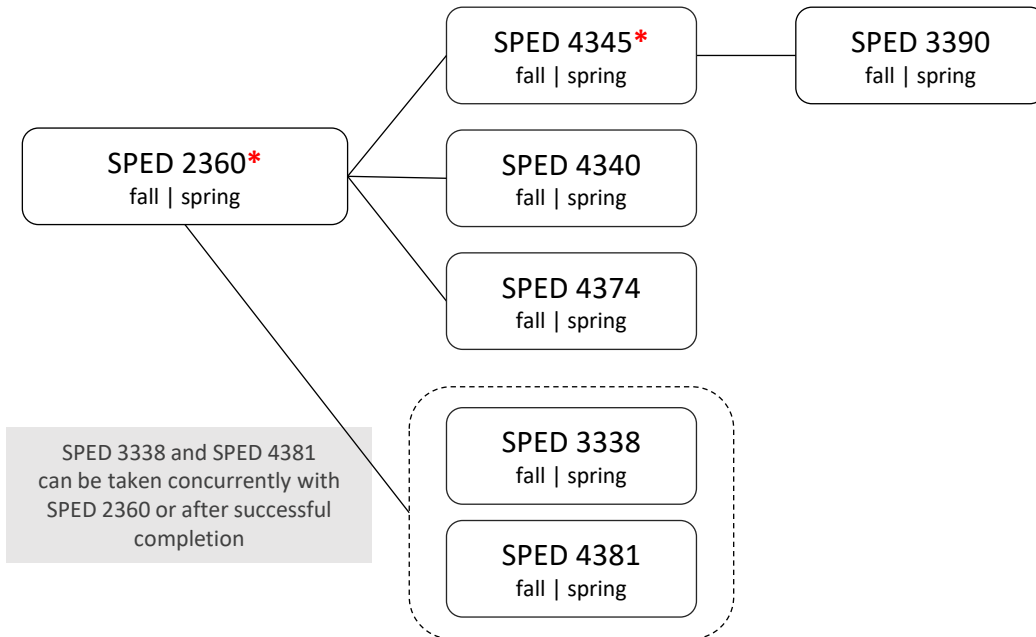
SPED 4345*
fall | spring

SPED 3390
fall | spring

SPED 2360*
fall | spring

SPED 4340
fall | spring

SPED 4374
fall | spring

SPED 3338 and SPED 4381 can be taken concurrently with SPED 2360 or after successful completion

SPED 3338
fall | spring

SPED 4381
fall | spring